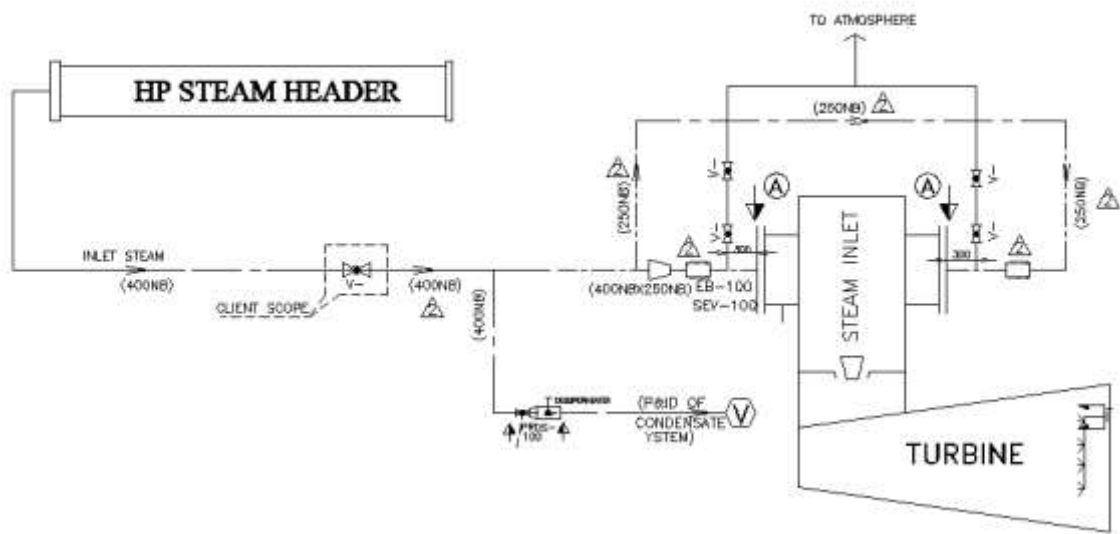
TO ATMOSPHERE

HP STEAM HEADER

(250NB) 2

2 (250NB)

(350NB) 2

A

A

2

2

300

300

STEAM INLET

INLET STEAM
(400NB)

V-

(400NB)

2

(400NB)

CLIENT SCOPE

(400NBX250NB)

EB-100
SEV-100

DESUPERHEATER

PRDS-100

(P&ID OF CONDENSATE YSTEM)

V

TURBINE